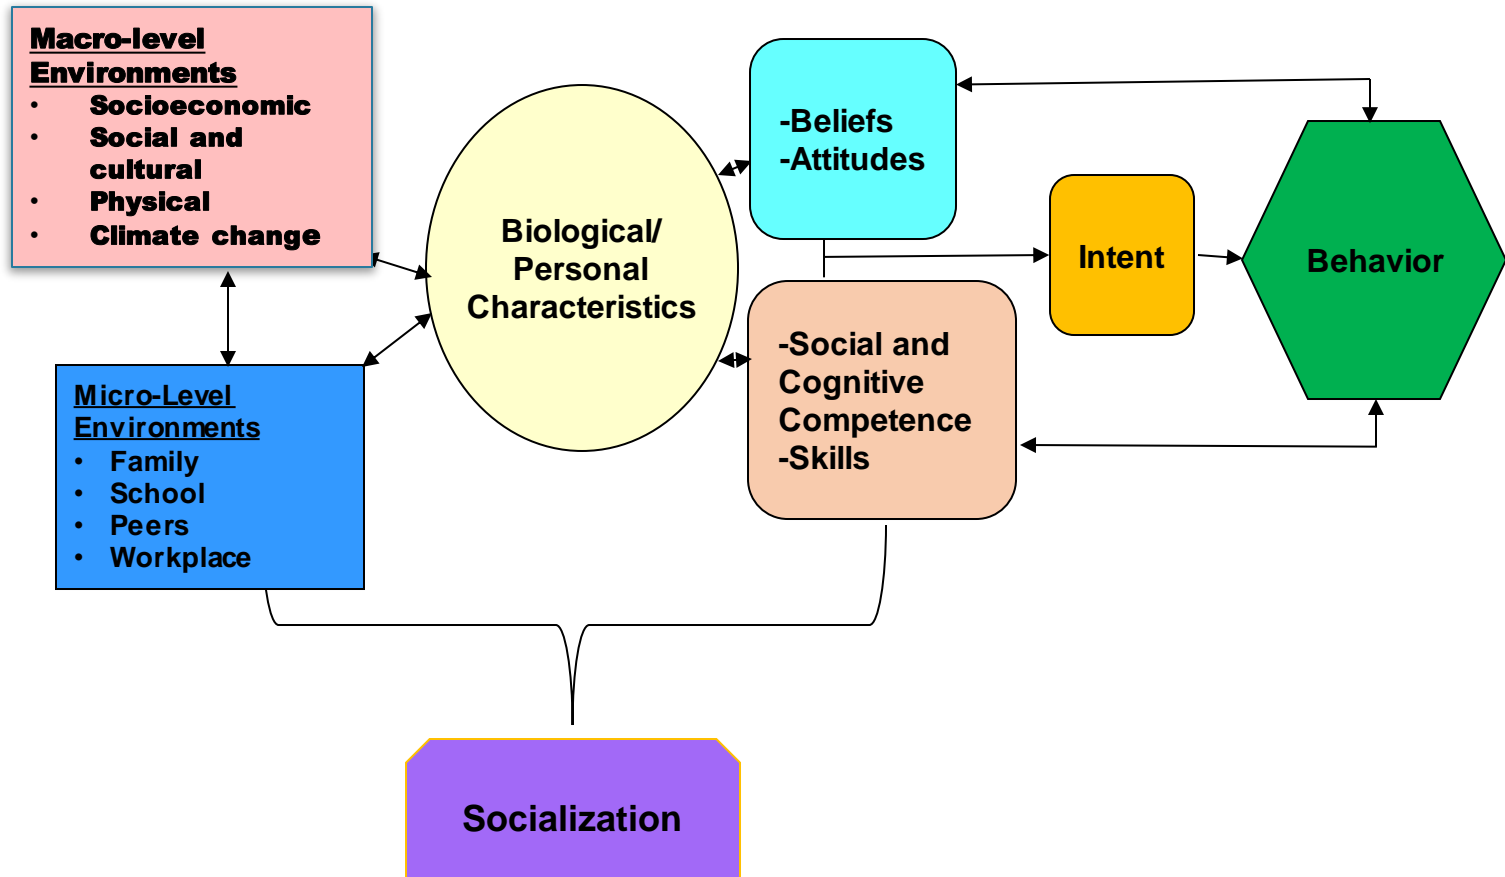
Macro-level Environments
- Socioeconomic
- Social and cultural
- Physical
- Climate change

Micro-Level Environments
- Family
- School
- Peers
- Workplace

Biological/ Personal Characteristics

-Beliefs
-Attitudes

-Social and Cognitive Competence
-Skills

Intent

Behavior

Socialization